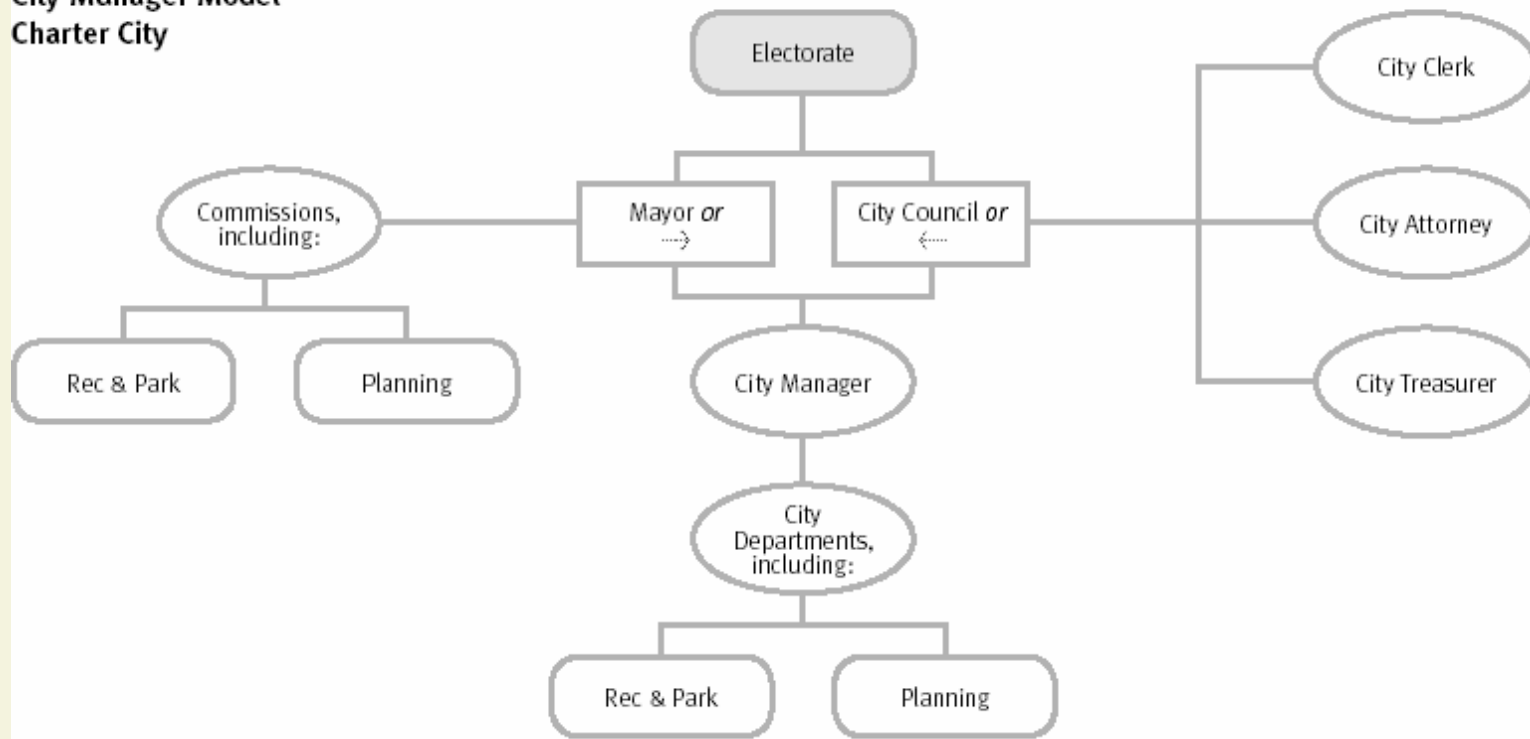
City Manager Model
Charter City

Electorate

Commissions, including:

Mayor *or* ⇢

City Council *or* ⇠

City Clerk

City Attorney

City Treasurer

Rec & Park

Planning

City Manager

City Departments, including:

Rec & Park

Planning